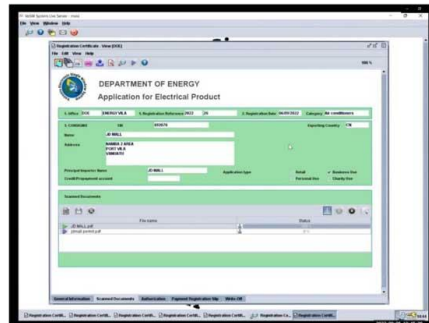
ASW System Live Server - (Vila)
File View Window Help

Registration Certificate - View [EEE]
File Edit View Help

100 %

DEPARTMENT OF ENERGY
Application for Electrical Product

1. Office EEE ENERGY VILA 2. Registration Reference 2022 25 3. Registration Date 06/09/2022 Category Air conditioners

4. CONSIGNEE CIE 345678 Exporting Country VN

Name JD MILL

Address NAMBA 2 AREA PORT VILA VANUATU

Principal Importer Name JD MILL Application type Retail Business Use

Credit/Prepayment account Personal Use Charity Use

Scanned Documents

| File name | Status |
|---|---|
| JD MILL.pdf | |
| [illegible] | |

General Information | Scanned Documents | Authorization | Payment Registration Slip | Write-Off

Registration Certifi... | Registration Certifi... | Registration Certifi... | Registration Certifi... | Registration Certifi... | Registration Ce... | Registration Certifi...